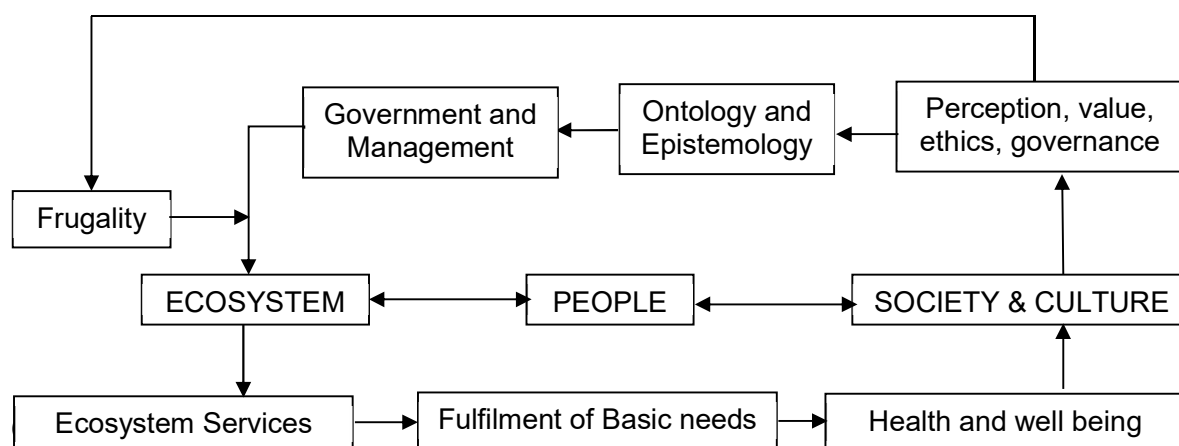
Government and Management

Ontology and Epistemology

Perception, value, ethics, governance

Frugality

ECOSYSTEM

PEOPLE

SOCIETY & CULTURE

Ecosystem Services

Fulfilment of Basic needs

Health and well being